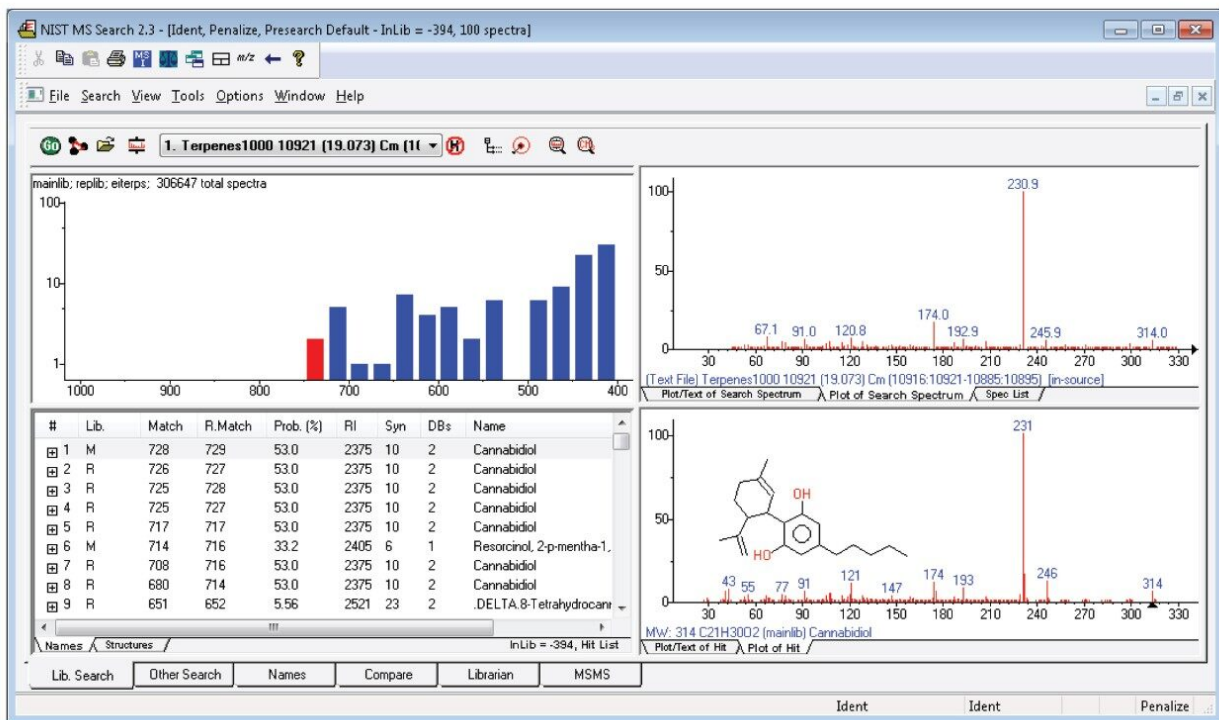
NIST MS Search 2.3 - [Ident, Penalize, Presearch Default - InLib = -394, 100 spectra]

File Search View Tools Options Window Help

1. Terpenes1000 10921 (19.073) Cm (1(

mainlib; replib; eiterps; 306647 total spectra

100
10
1
1000 900 800 700 600 500 400

100
50
0
30 60 90 120 150 180 210 240 270 300 330
230.9
174.0
67.1 91.0 120.8 192.9 245.9 314.0
[Text File] Terpenes1000 10921 (19.073) Cm (10916:10921-10885:10895) [in-source]
Plot/Text of Search Spectrum | Plot of Search Spectrum | Spec List

| # | Lib. | Match | R.Match | Prob. (%) | RI | Syn | DBs | Name |
|---|---|---|---|---|---|---|---|---|
| 1 | M | 728 | 729 | 53.0 | 2375 | 10 | 2 | Cannabidiol |
| 2 | R | 726 | 727 | 53.0 | 2375 | 10 | 2 | Cannabidiol |
| 3 | R | 725 | 728 | 53.0 | 2375 | 10 | 2 | Cannabidiol |
| 4 | R | 725 | 727 | 53.0 | 2375 | 10 | 2 | Cannabidiol |
| 5 | R | 717 | 717 | 53.0 | 2375 | 10 | 2 | Cannabidiol |
| 6 | M | 714 | 716 | 33.2 | 2405 | 6 | 1 | Resorcinol, 2-p-mentha-1, |
| 7 | R | 708 | 716 | 53.0 | 2375 | 10 | 2 | Cannabidiol |
| 8 | R | 680 | 714 | 53.0 | 2375 | 10 | 2 | Cannabidiol |
| 9 | R | 651 | 652 | 5.56 | 2521 | 23 | 2 | .DELTA.8-Tetrahydrocanr |

Names | Structures
InLib = -394, Hit List

100
50
0
30 60 90 120 150 180 210 240 270 300 330
231
OH
HO
43 55 77 91 121 147 174 193 246 314
MW: 314 C21H30O2 (mainlib) Cannabidiol
Plot/Text of Hit | Plot of Hit

Lib. Search | Other Search | Names | Compare | Librarian | MSMS

Ident | Ident | Penalize